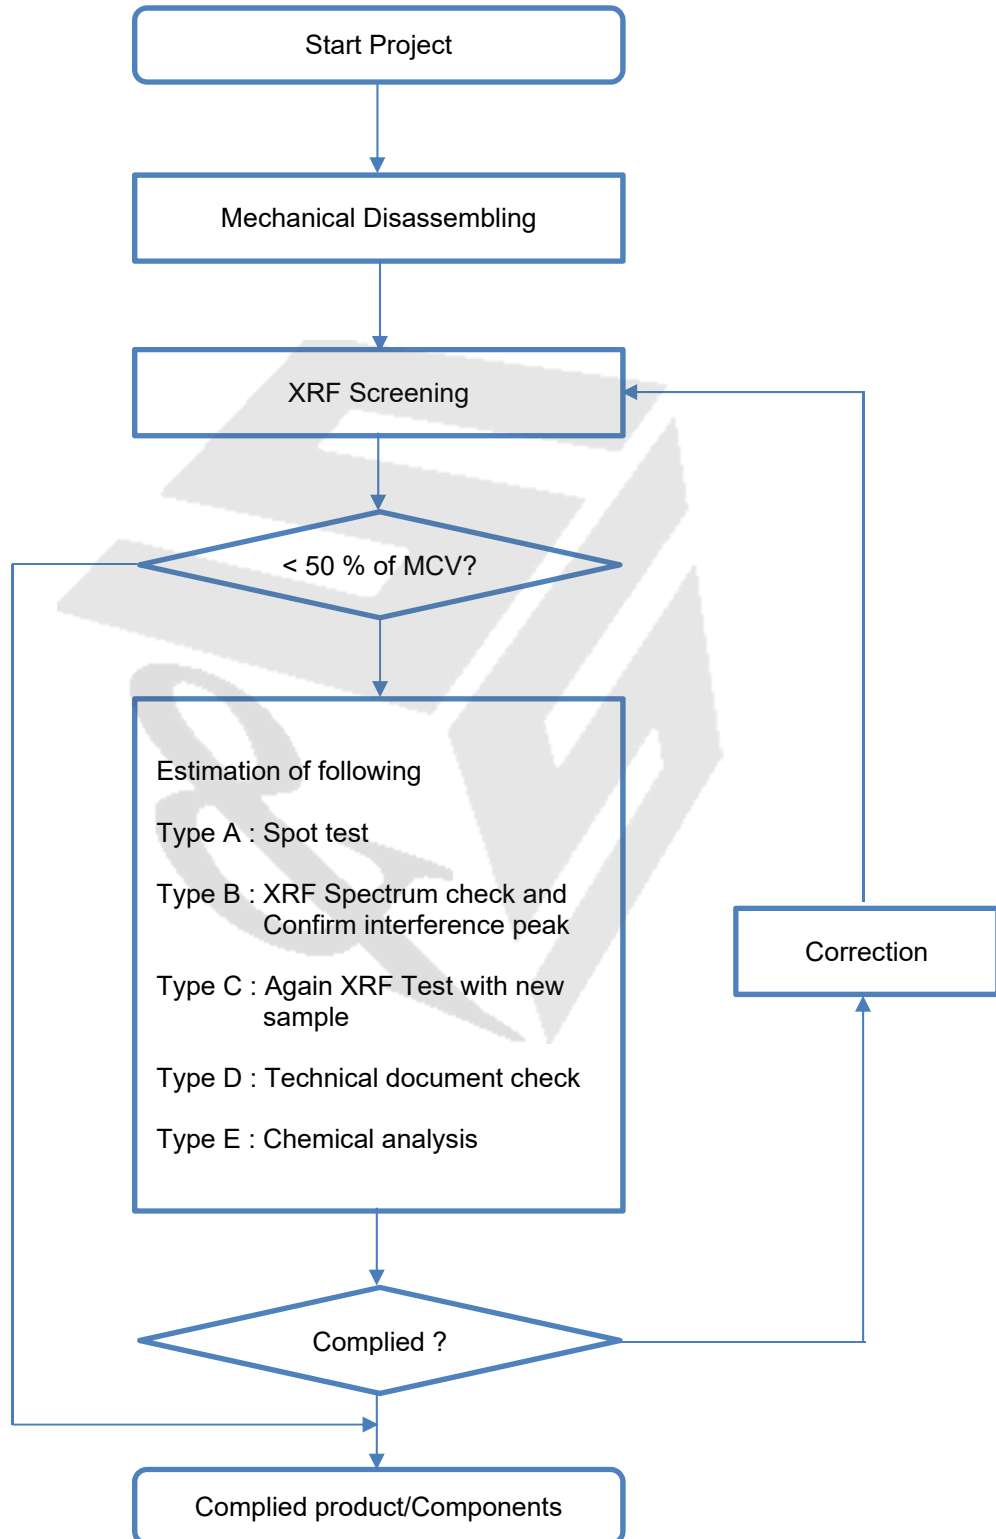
Start Project

Mechanical Disassembling

XRF Screening

< 50 % of MCV?

Estimation of following

Type A : Spot test

Type B : XRF Spectrum check and Confirm interference peak

Type C : Again XRF Test with new sample

Type D : Technical document check

Type E : Chemical analysis

Correction

Complied ?

Complied product/Components